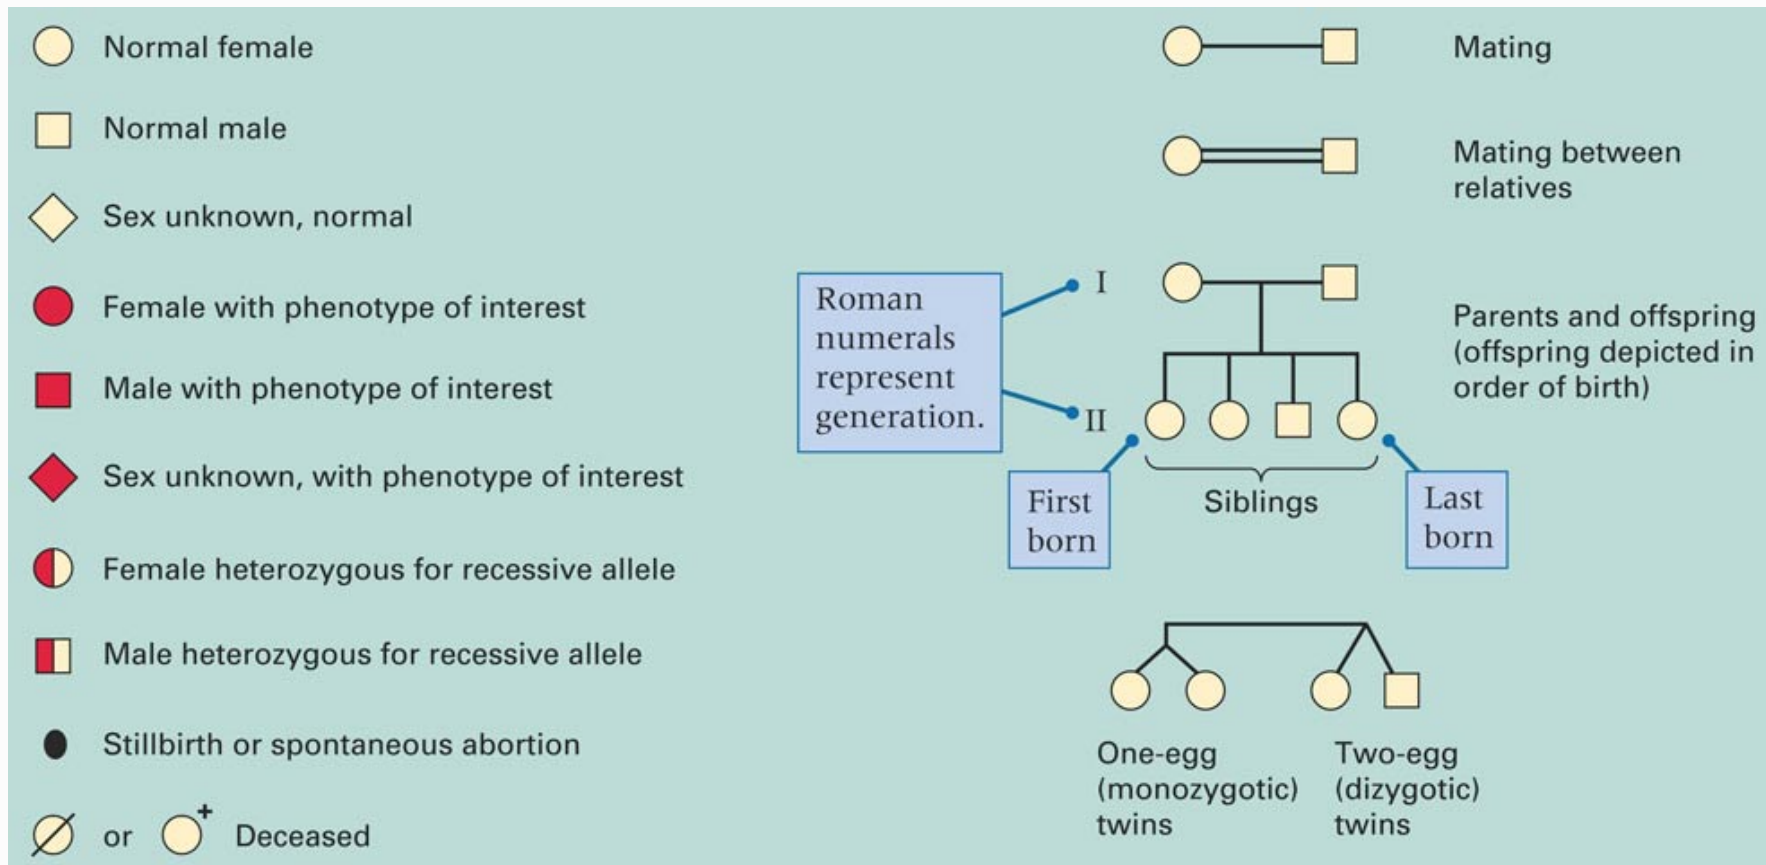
Normal female

Normal male

Sex unknown, normal

Female with phenotype of interest

Male with phenotype of interest

Sex unknown, with phenotype of interest

Female heterozygous for recessive allele

Male heterozygous for recessive allele

Stillbirth or spontaneous abortion

or + Deceased

Mating

Mating between relatives

Roman numerals represent generation.

I

II

Parents and offspring (offspring depicted in order of birth)

First born

Siblings

Last born

One-egg (monozygotic) twins

Two-egg (dizygotic) twins